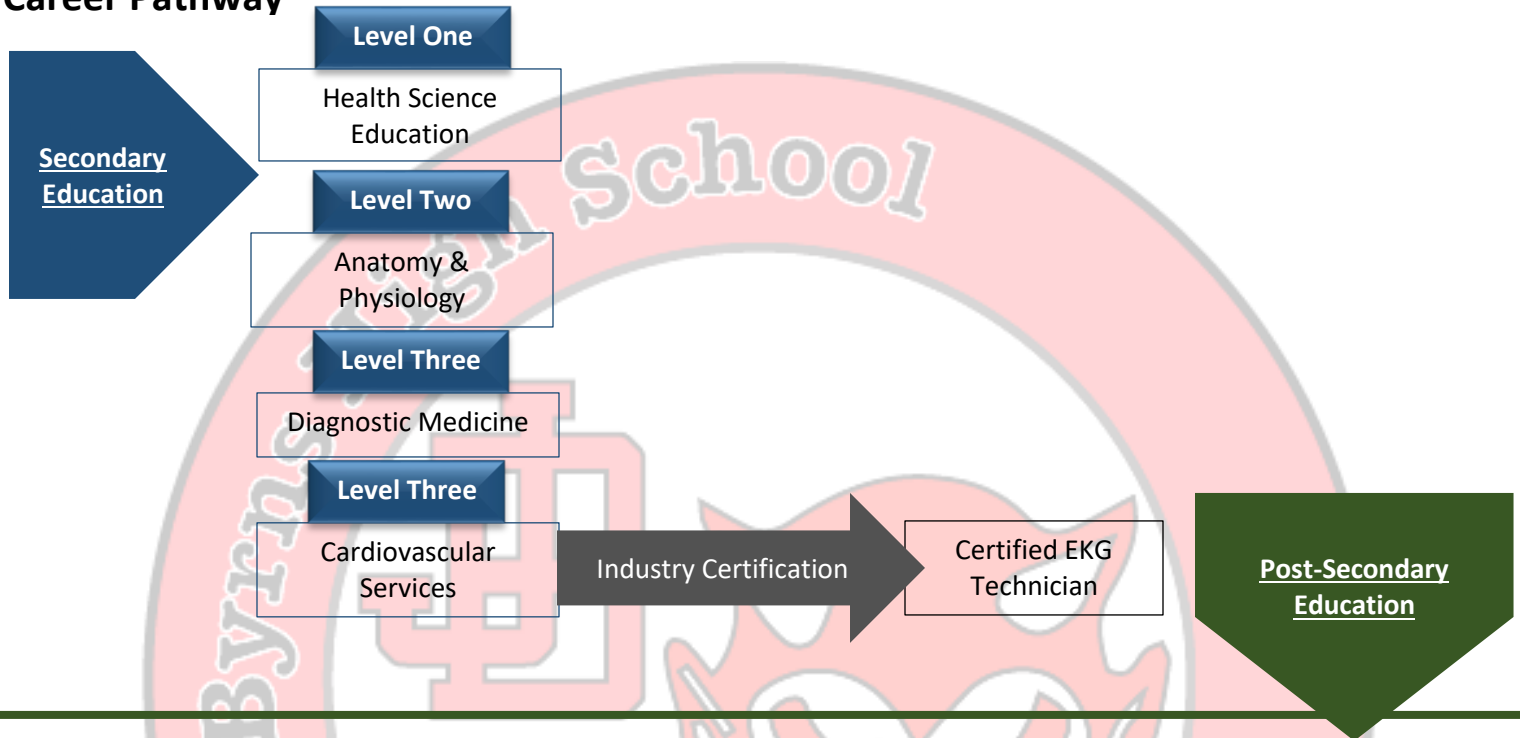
Career Pathway

Secondary Education

Level One

Health Science Education

Level Two

Anatomy & Physiology

Level Three

Diagnostic Medicine

Level Three

Cardiovascular Services

Industry Certification

Certified EKG Technician

Post-Secondary Education

Byrns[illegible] School